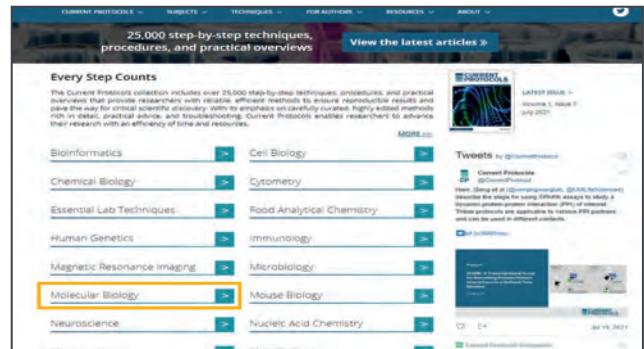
CURRENT PROTOCOLS SUBJECTS TECHNIQUES FOR AUTHORS RESOURCES ABOUT

25,000 step-by-step techniques, procedures, and practical overviews

View the latest articles »

Every Step Counts

The Current Protocols collection includes over 25,000 step-by-step techniques, procedures, and practical overviews that provide researchers with reliable, efficient methods to ensure reproducible results and pave the way for critical scientific discovery. With its emphasis on carefully curated, highly edited methods rich in detail, practical advice, and troubleshooting, Current Protocols enables researchers to advance their research with an efficiency of time and resources.

MORE >>

CURRENT PROTOCOLS

LATEST ISSUE >
Volume 1, Issue 7
July 2021

| | |
|---|---|
| Bioinformatics | Cell Biology |
| Chemical Biology | Cytometry |
| Essential Lab Techniques | Food Analytical Chemistry |
| Human Genetics | Immunology |
| Magnetic Resonance Imaging | Microbiology |
| Molecular Biology | Mouse Biology |
| Neuroscience | Nucleic Acid Chemistry |

Tweets by @CurrentProtocol

Current Protocols
@CurrentProtocol

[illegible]

Jul 19, 2021